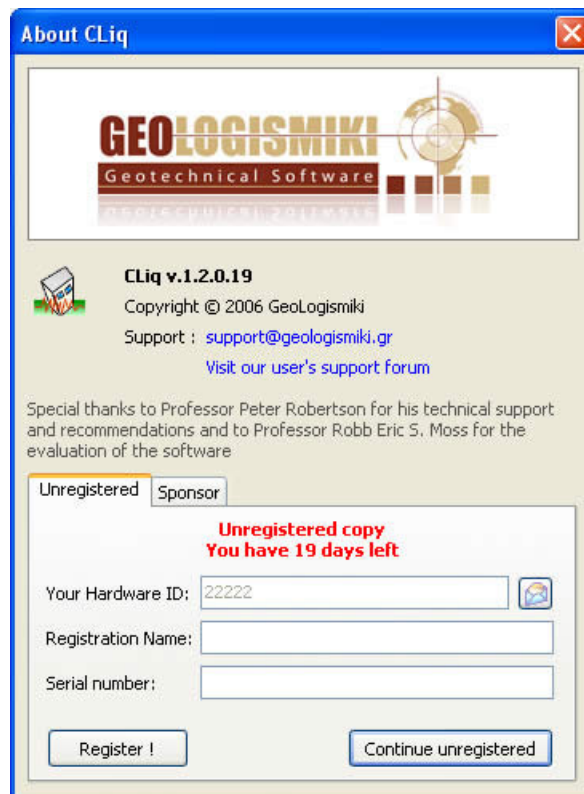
About CLiq

GEOLOGISMIKI
Geotechnical Software

CLiq v.1.2.0.19
Copyright © 2006 GeoLogismiki
Support : support@geologismiki.gr
Visit our user's support forum

Special thanks to Professor Peter Robertson for his technical support and recommendations and to Professor Robb Eric S. Moss for the evaluation of the software

Unregistered | Sponsor

Unregistered copy
You have 19 days left

Your Hardware ID: 22222
Registration Name:
Serial number:

Register ! | Continue unregistered